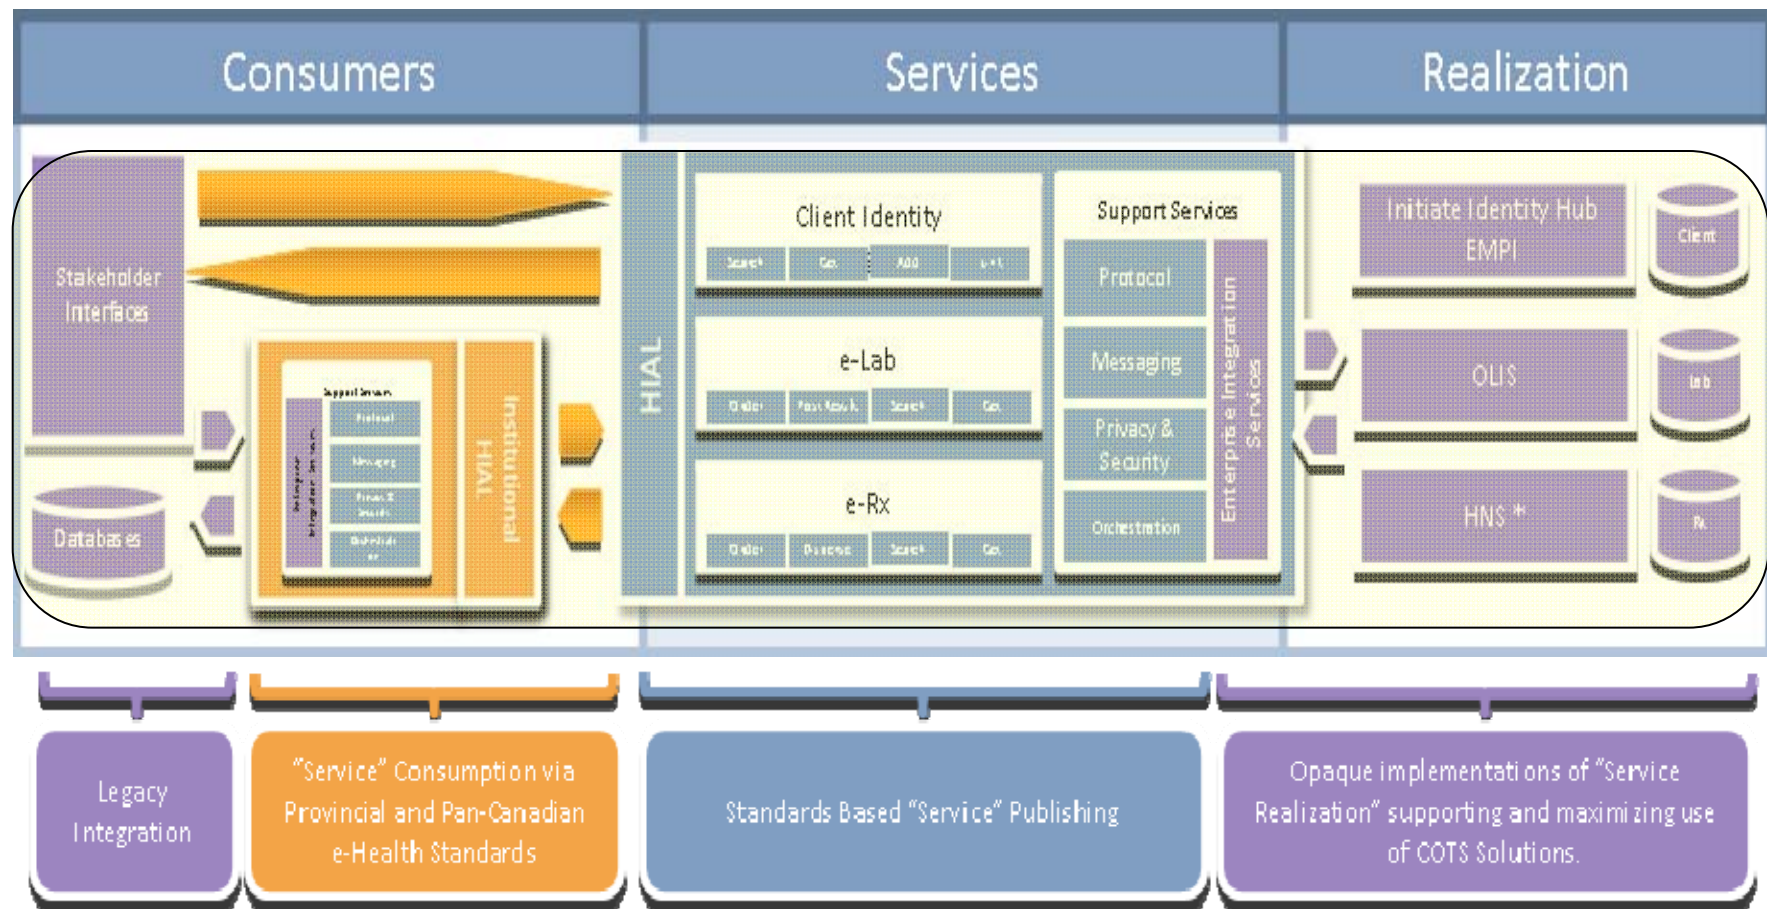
Consumers

Services

Realization

Stakeholder Interfaces

Databases

Support Services

Protocol

Messaging

Privacy & Security

Orchestration

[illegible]

Institutional HIAL

HIAL

Client Identity

Search

Get

Add

Edit

e-Lab

Order

Post Result

Search

Get

e-Rx

Order

Dispense

Search

Get

Support Services

Protocol

Messaging

Privacy & Security

Orchestration

Enterprise Integration Services

Initiate Identity Hub EMPI

Client

OLIS

Lab

HNS *

Rx

Legacy Integration

"Service" Consumption via Provincial and Pan-Canadian e-Health Standards

Standards Based "Service" Publishing

Opaque implementations of "Service Realization" supporting and maximizing use of COTS Solutions.